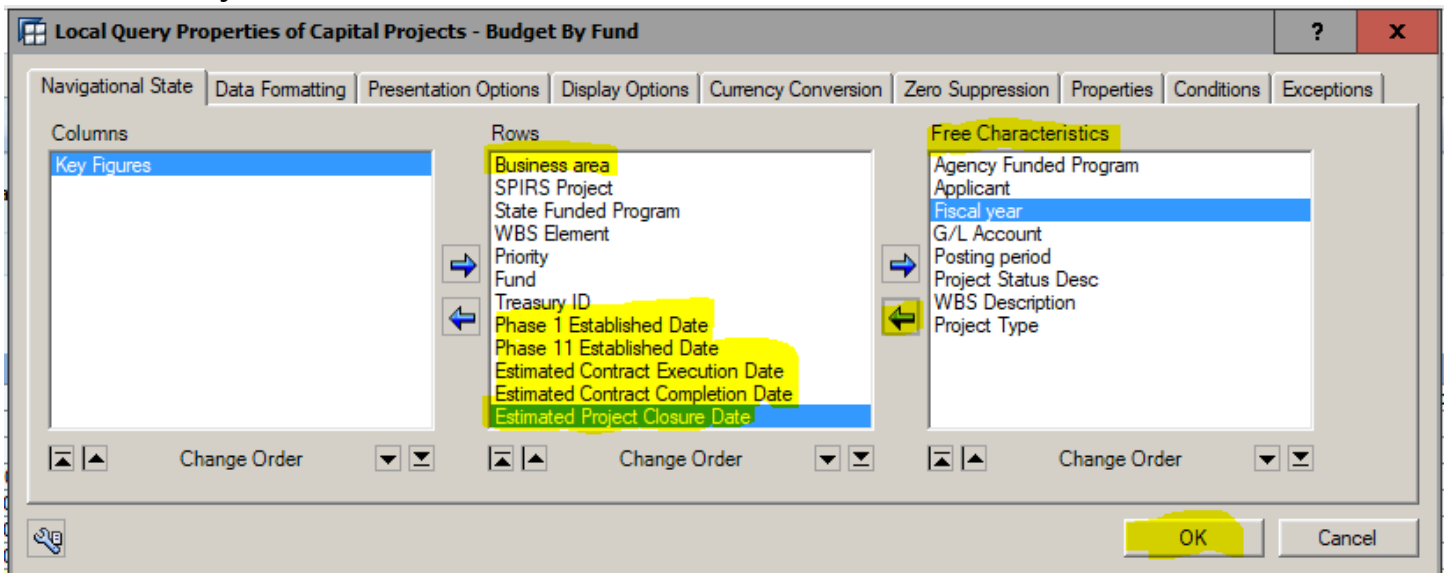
Local Query Properties of Capital Projects - Budget By Fund

?
X

Navigational State | Data Formatting | Presentation Options | Display Options | Currency Conversion | Zero Suppression | Properties | Conditions | Exceptions

Columns
Key Figures

Change Order

Rows
Business area
SPIRS Project
State Funded Program
WBS Element
Priority
Fund
Treasury ID
Phase 1 Established Date
Phase 11 Established Date
Estimated Contract Execution Date
Estimated Contract Completion Date
Estimated Project Closure Date

Change Order

Free Characteristics
Agency Funded Program
Applicant
Fiscal year
G/L Account
Posting period
Project Status Desc
WBS Description
Project Type

Change Order

OK
Cancel